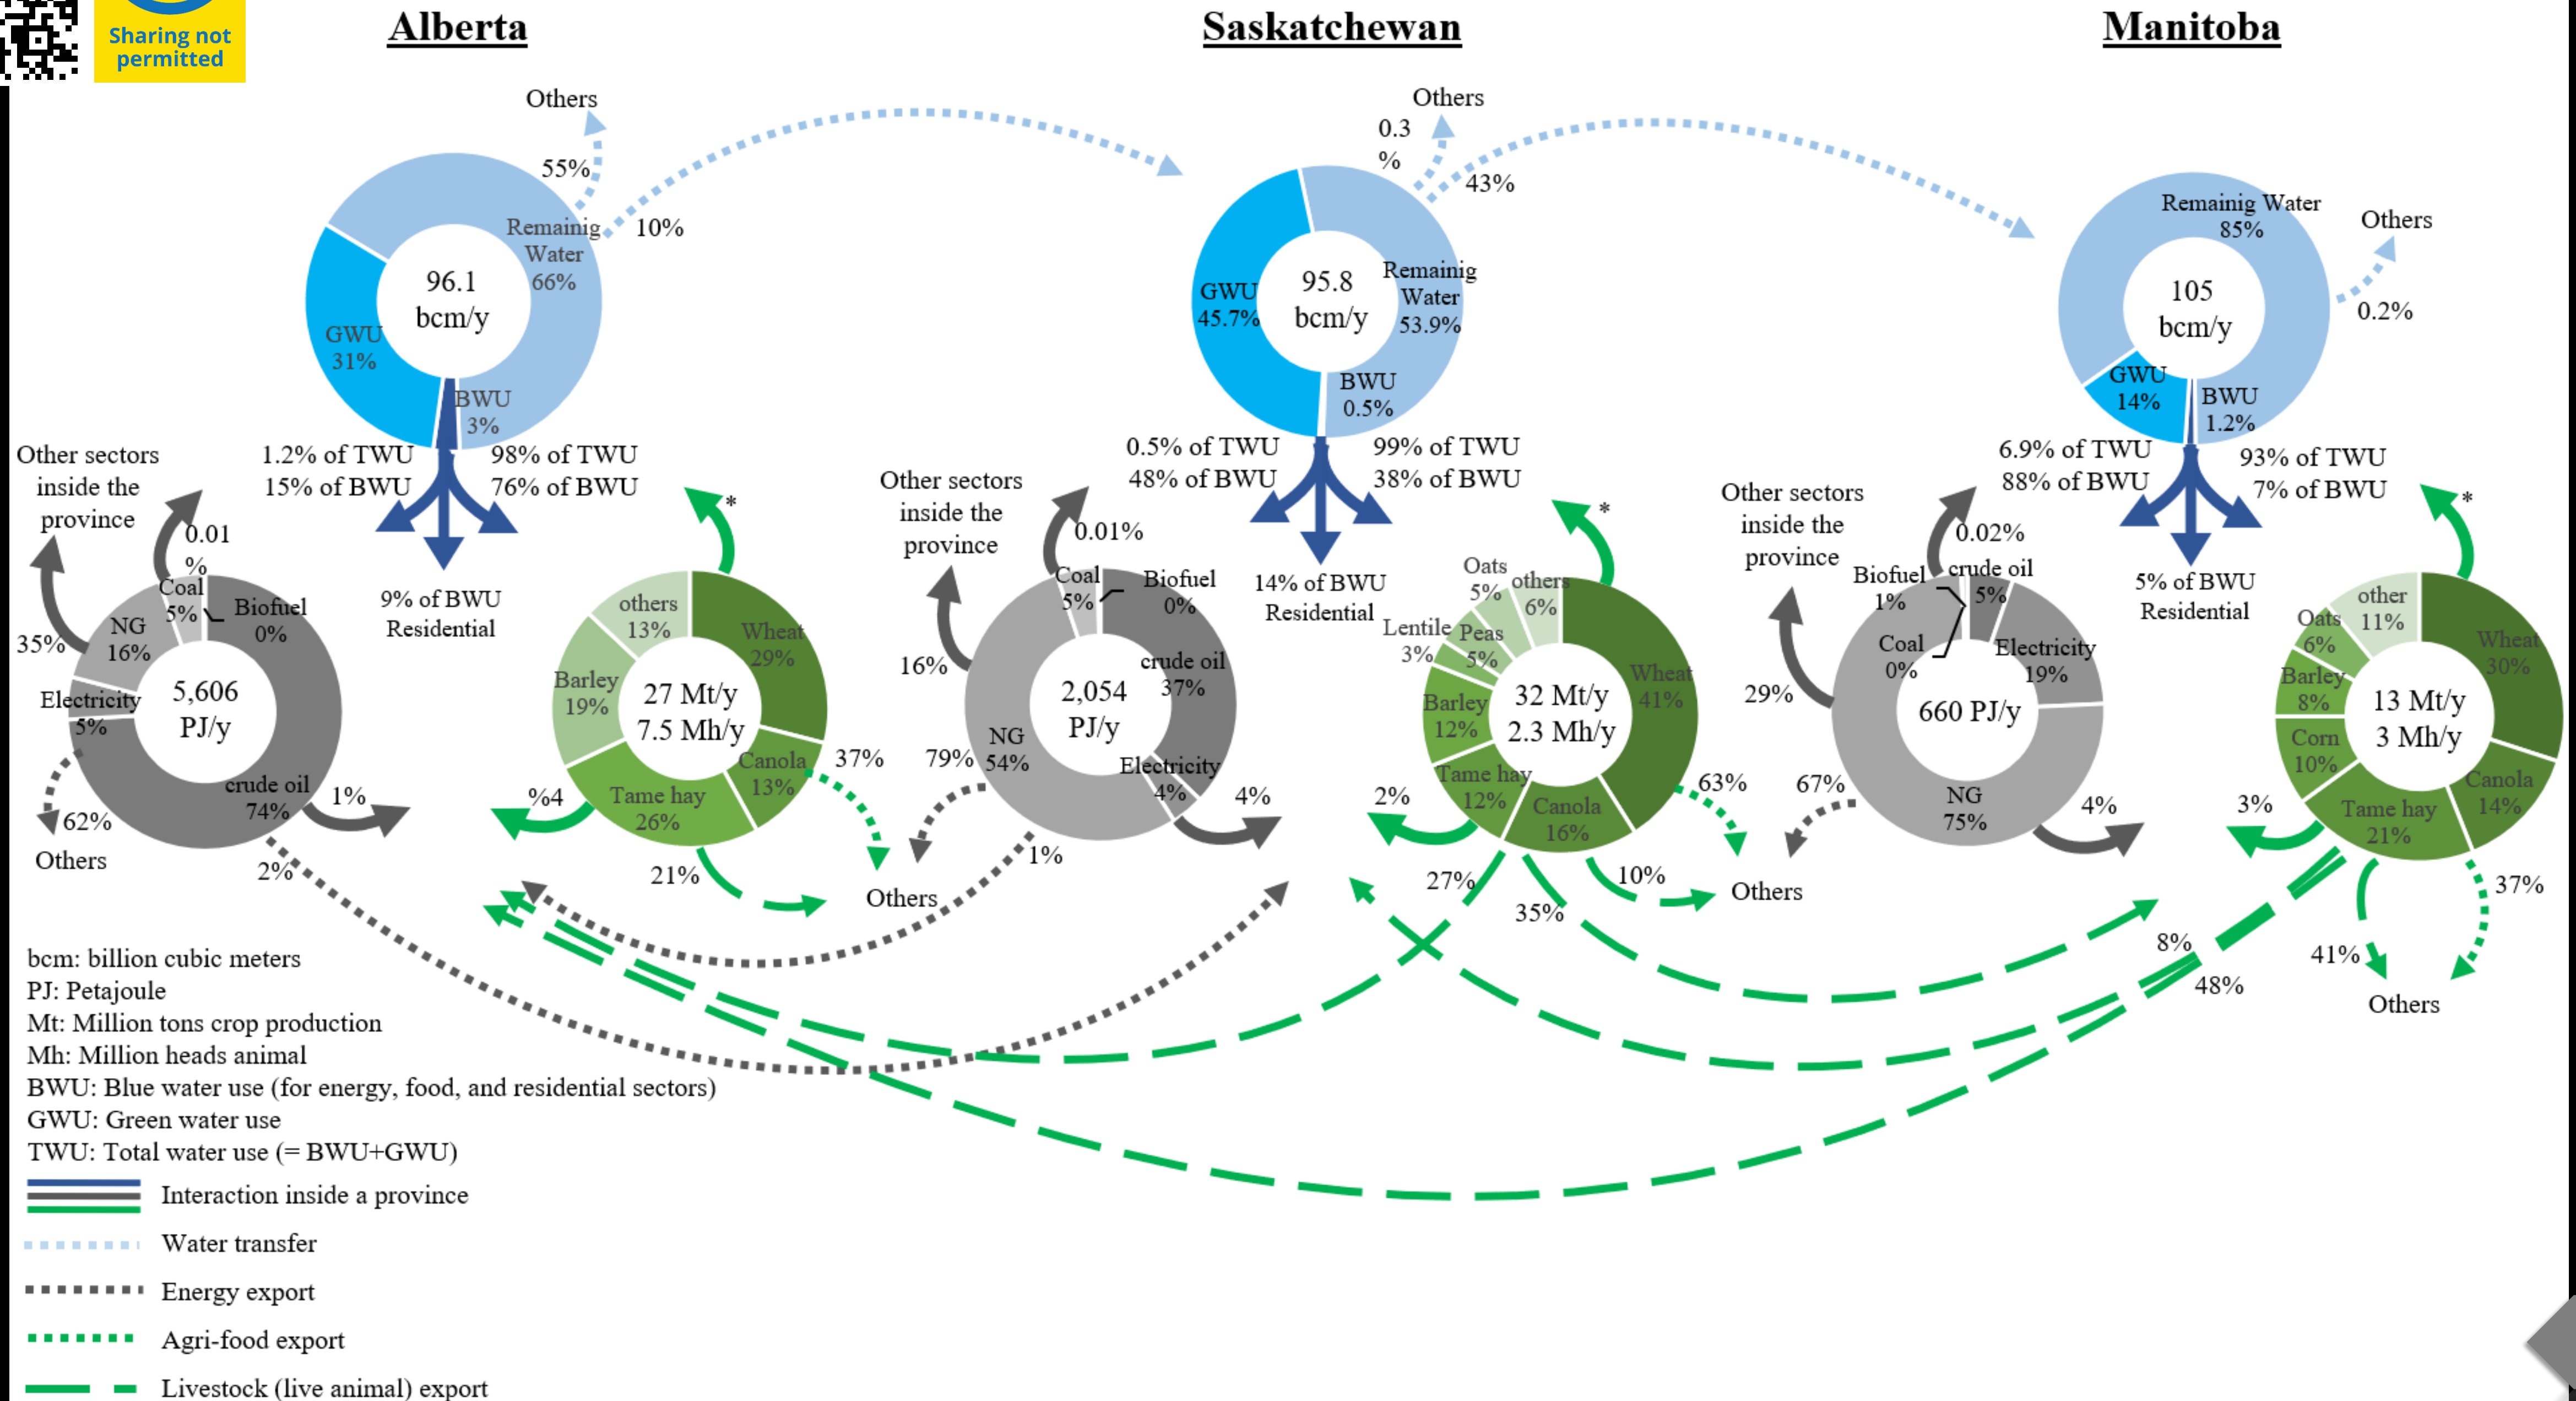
Sharing not permitted

Alberta

Saskatchewan

Manitoba

Others

55%

10%

Remainig Water 66%

96.1 bcm/y

GWU 31%

BWU 3%

1.2% of TWU 15% of BWU

98% of TWU 76% of BWU

9% of BWU Residential

Other sectors inside the province

0.01 %

Coal 5%

Biofuel 0%

NG 16%

35%

Electricity 5%

5,606 PJ/y

crude oil 74%

1%

62%

Others

2%

others 13%

Wheat 29%

Barley 19%

27 Mt/y 7.5 Mh/y

Canola 13%

Tame hay 26%

37%

%4

21%

*

Others

0.3 %

43%

GWU 45.7%

95.8 bcm/y

Remainig Water 53.9%

BWU 0.5%

0.5% of TWU 48% of BWU

99% of TWU 38% of BWU

14% of BWU Residential

Other sectors inside the province

0.01%

Coal 5%

Biofuel 0%

crude oil 37%

16%

2,054 PJ/y

NG 54%

79%

Electricity 4%

4%

1%

Others

Oats 5%

others 6%

Lentile 3%

Peas 5%

Wheat 41%

Barley 12%

32 Mt/y 2.3 Mh/y

Tame hay 12%

Canola 16%

2%

63%

27%

35%

10%

Others

*

Remainig Water 85%

Others

105 bcm/y

0.2%

GWU 14%

BWU 1.2%

6.9% of TWU 88% of BWU

93% of TWU 7% of BWU

5% of BWU Residential

Other sectors inside the province

0.02%

Biofuel 1%

crude oil 5%

Coal 0%

Electricity 19%

29%

660 PJ/y

NG 75%

67%

4%

Oats 6%

other 11%

Wheat 30%

Barley 8%

13 Mt/y 3 Mh/y

Corn 10%

Canola 14%

Tame hay 21%

3%

8%

48%

41%

37%

Others

*

bcm: billion cubic meters
PJ: Petajoule
Mt: Million tons crop production
Mh: Million heads animal
BWU: Blue water use (for energy, food, and residential sectors)
GWU: Green water use
TWU: Total water use (= BWU+GWU)

Interaction inside a province

Water transfer

Energy export

Agri-food export

Livestock (live animal) export